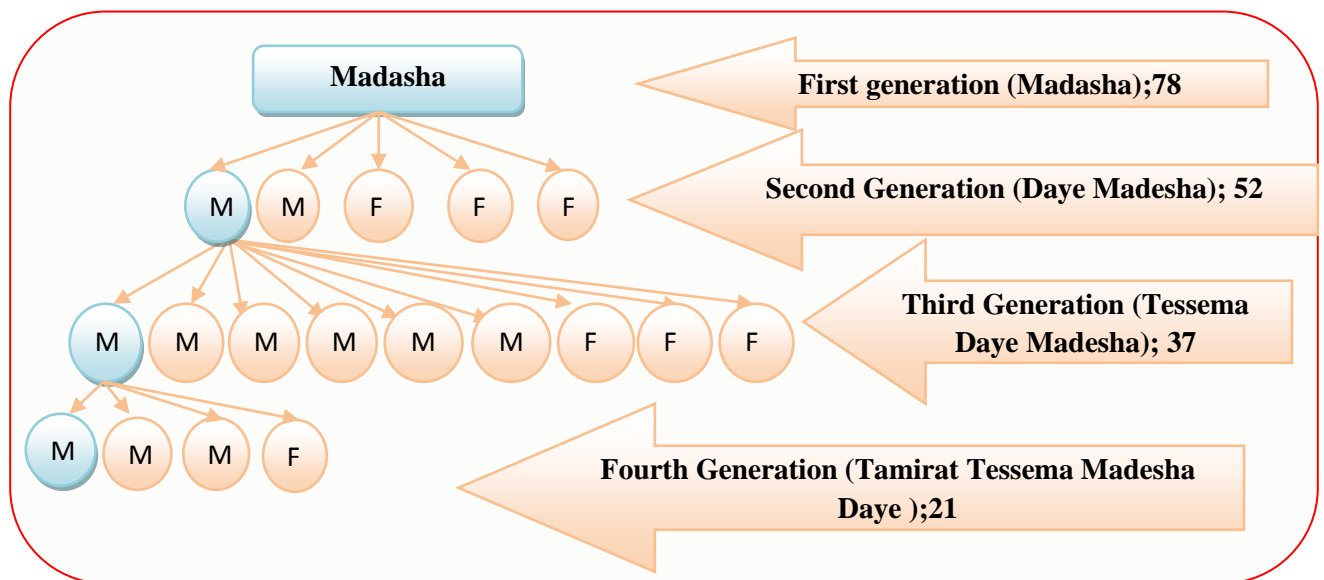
Madasha

First generation (Madasha);78

M M F F F

Second Generation (Daye Madesha); 52

M M M M M M F F F

Third Generation (Tessema Daye Madesha); 37

M M M F

Fourth Generation (Tamirat Tessema Madesha Daye );21